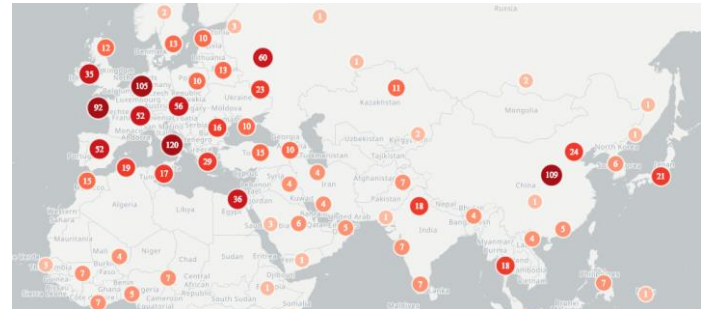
Russia
2
1
3
12
13
10
60
35
105
10
13
1
92
56
23
11
2
Lithuania
Kazakhstan
Mongolia
52
Luxembourg
Ukraine
1
16
10
Uzbekistan
Kyrgyz
2
1
52
120
29
15
10
Turkmenistan
Tajikistan
24
North Korea
6
Japan
19
17
4
4
Afghanistan
109
China
21
15
36
Syria
Iran
7
Algeria
Libya
Egypt
4
Kuwait
Pakistan
18
Nepal
4
1
2
6
Arab
5
1
5
Mauritania
Mali
Niger
4
Chad
Sudan
Eritrea
1
India
7
4
18
3
7
Burkina
7
Central African Republic
5
7
7
2
Ghana
Benin
Cameroon
South Sudan
Somalia
1
1